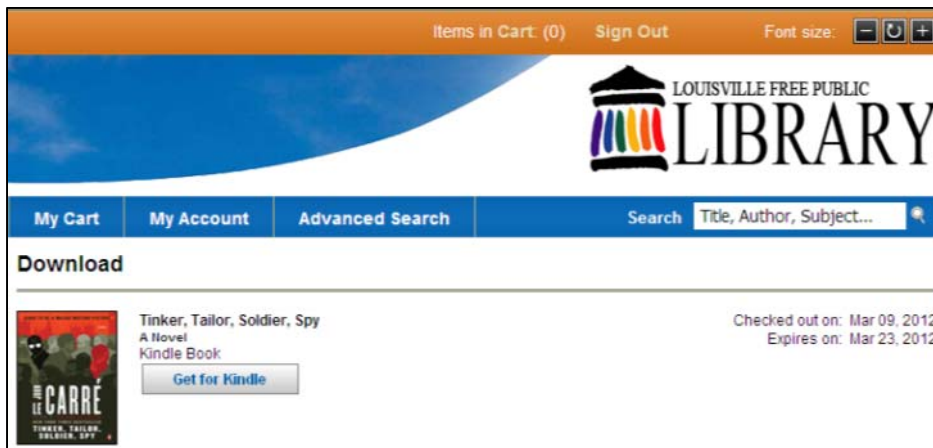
Items in Cart: (0) Sign Out Font size: – ↻ +

LOUISVILLE FREE PUBLIC LIBRARY

My Cart My Account Advanced Search Search Title, Author, Subject...

Download

JOHN LE CARRÉ TINKER, TAILOR, SOLDIER, SPY

Tinker, Tailor, Soldier, Spy
A Novel
Kindle Book
Get for Kindle

Checked out on: Mar 09, 2012
Expires on: Mar 23, 2012